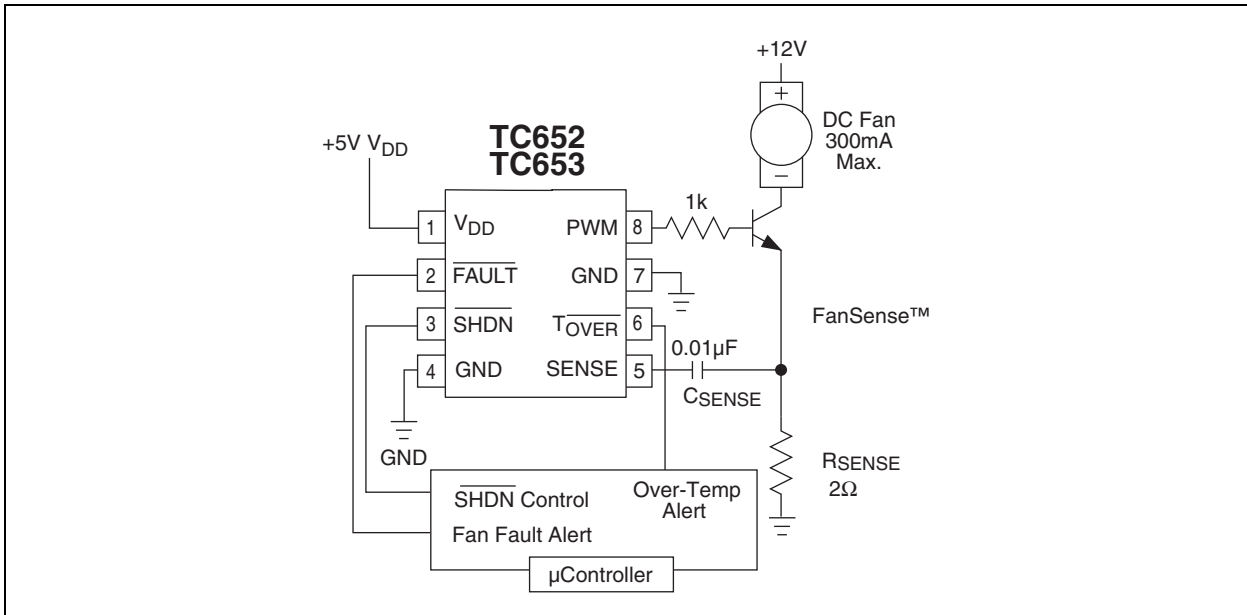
+12V

+

DC Fan 300mA Max.

−

+5V $V_{DD}$

TC652
TC653

1 $V_{DD}$

2 $\overline{FAULT}$

3 $\overline{SHDN}$

4 GND

PWM 8

GND 7

$T_{\overline{OVER}}$ 6

SENSE 5

1k

FanSense™

0.01µF

$C_{SENSE}$

GND

$R_{SENSE}$
2Ω

$\overline{SHDN}$ Control

Over-Temp Alert

Fan Fault Alert

µController